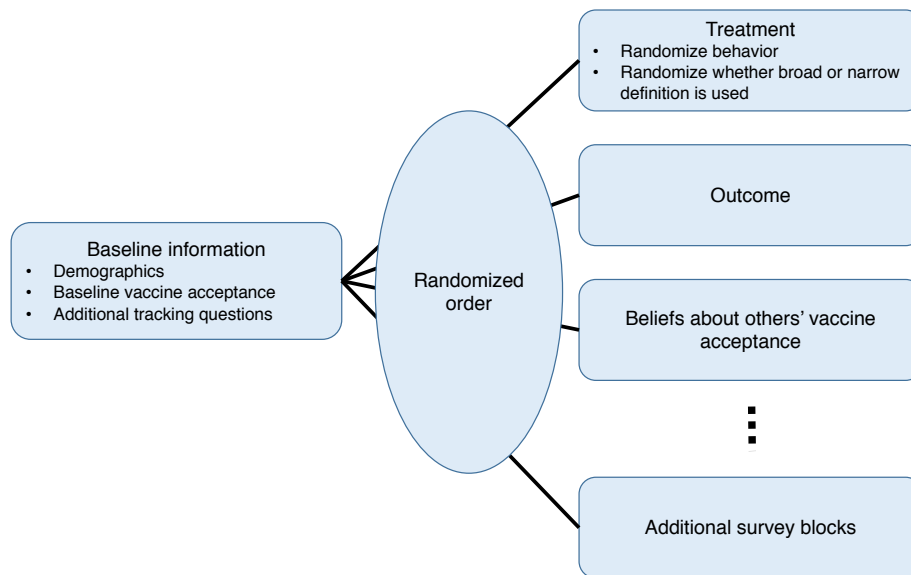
Baseline information
- Demographics
- Baseline vaccine acceptance
- Additional tracking questions

Randomized order

Treatment
- Randomize behavior
- Randomize whether broad or narrow definition is used

Outcome

Beliefs about others' vaccine acceptance

Additional survey blocks